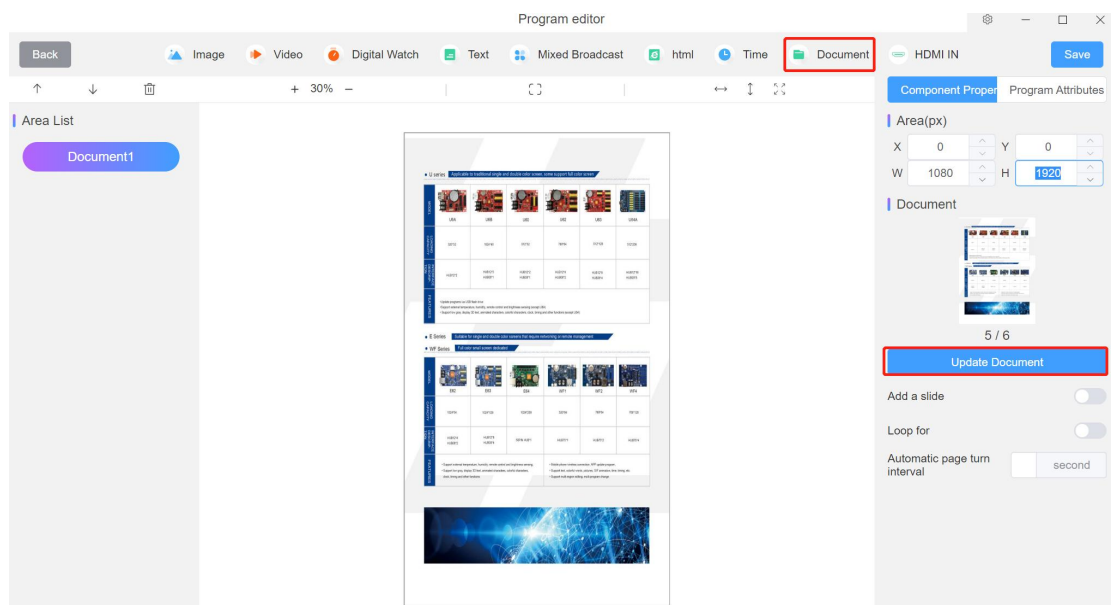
Program editor

Back

Image

Video

Digital Watch

Text

Mixed Broadcast

html

Time

Document

HDMI IN

Save

+ 30% −

Area List

Document1

Component Proper

Program Attributes

Area(px)

X 0

Y 0

W 1080

H 1920

Document

U series Applicable to traditional single and double color screen, some support full color screen

UA6

UB

UB2

UB3

UB4

UBHA

E Series Suitable for single and double color screens that require networking or remote management

WF Series Full color small screen dedicated

5 / 6

Update Document

Add a slide

Loop for

Automatic page turn interval

second